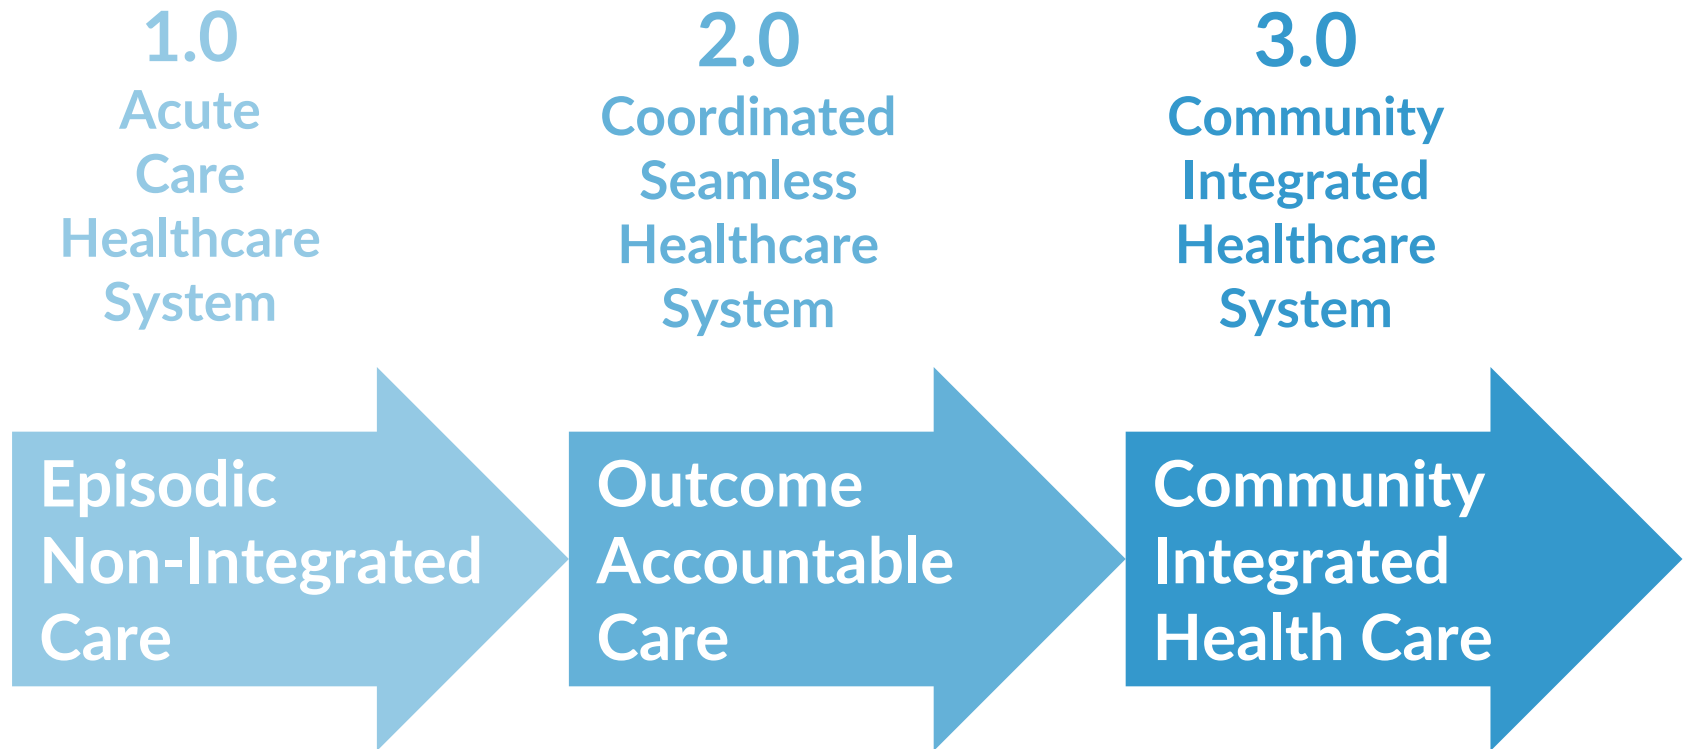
1.0
Acute Care Healthcare System

2.0
Coordinated Seamless Healthcare System

3.0
Community Integrated Healthcare System

Episodic Non-Integrated Care

Outcome Accountable Care

Community Integrated Health Care